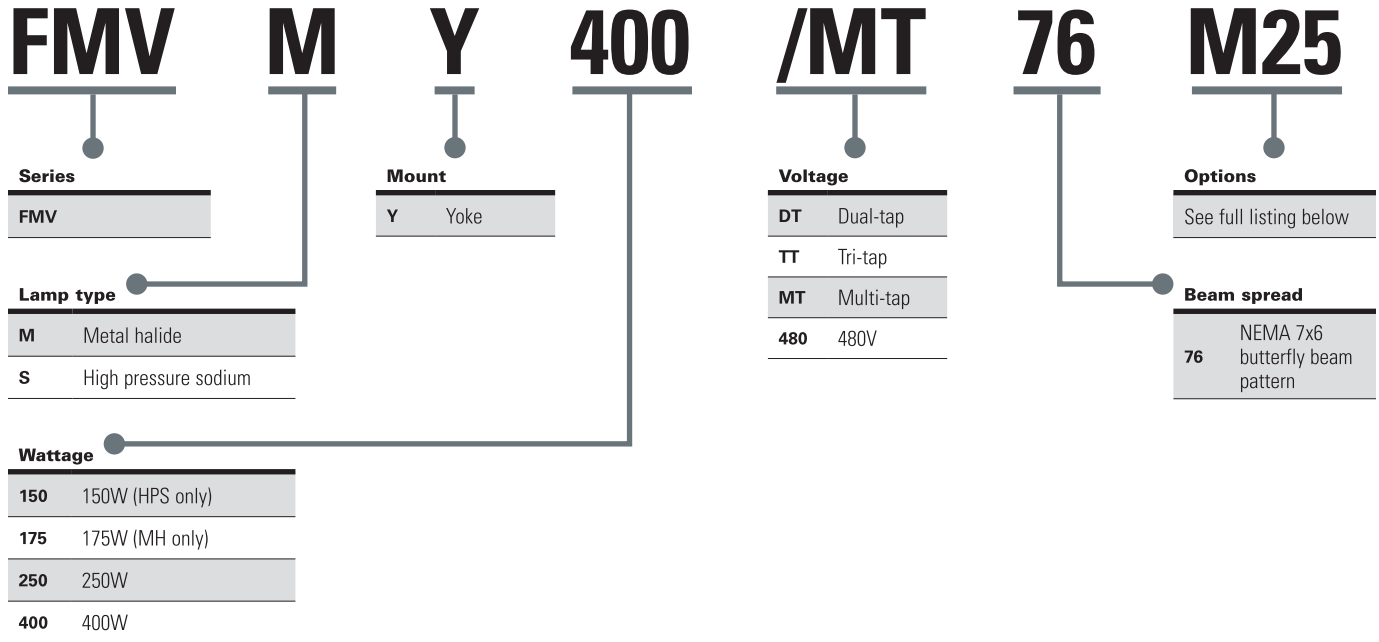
FMV M Y 400 /MT 76 M25

**Series**

| FMV |
|---|

**Mount**

| Y | Yoke |
|---|---|

**Voltage**

| DT | Dual-tap |
|---|---|
| TT | Tri-tap |
| MT | Multi-tap |
| 480 | 480V |

**Options**

| See full listing below |
|---|

**Lamp type**

| M | Metal halide |
|---|---|
| S | High pressure sodium |

**Beam spread**

| 76 | NEMA 7x6 butterfly beam pattern |
|---|---|

**Wattage**

| 150 | 150W (HPS only) |
|---|---|
| 175 | 175W (MH only) |
| 250 | 250W |
| 400 | 400W |